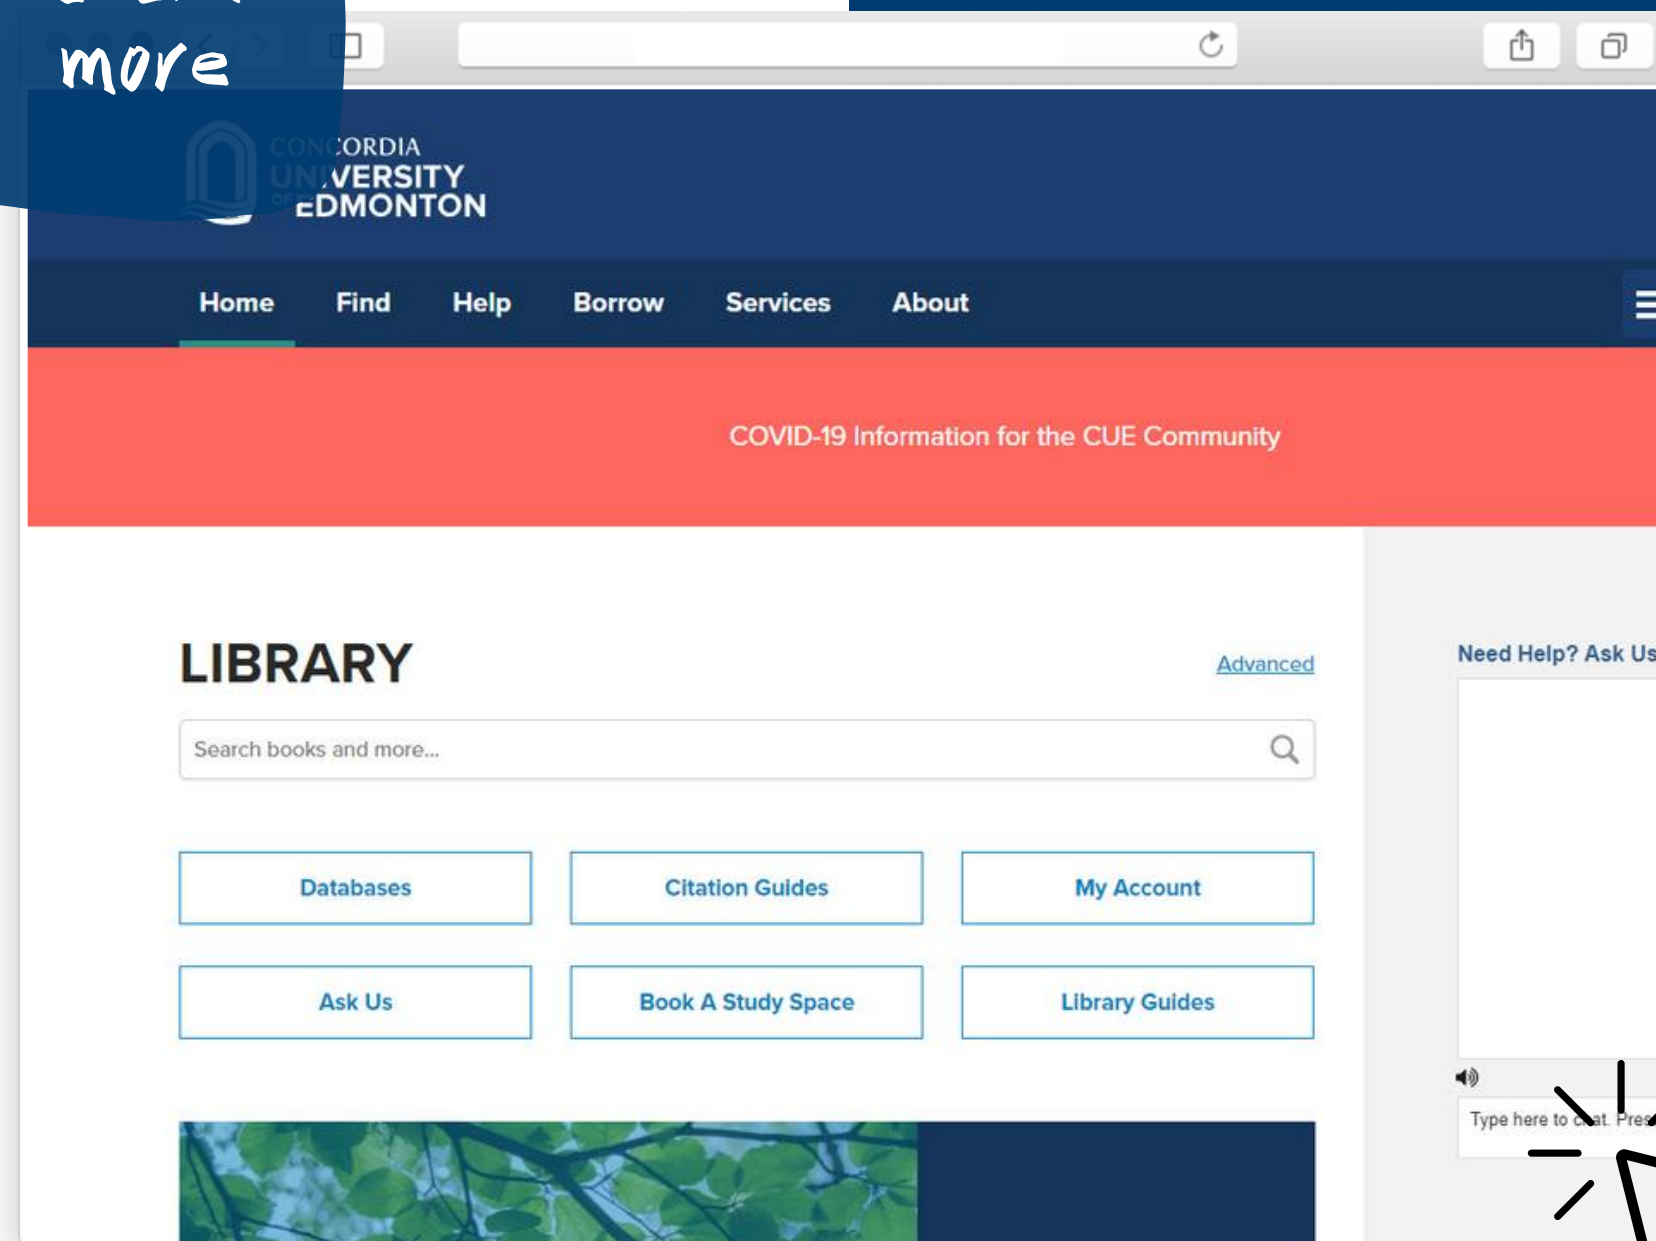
more

CONCORDIA UNIVERSITY OF EDMONTON

Home Find Help Borrow Services About

COVID-19 Information for the CUE Community

LIBRARY

Advanced

Search books and more...

Databases

Citation Guides

My Account

Ask Us

Book A Study Space

Library Guides

Need Help? Ask Us

Type here to chat. Pres